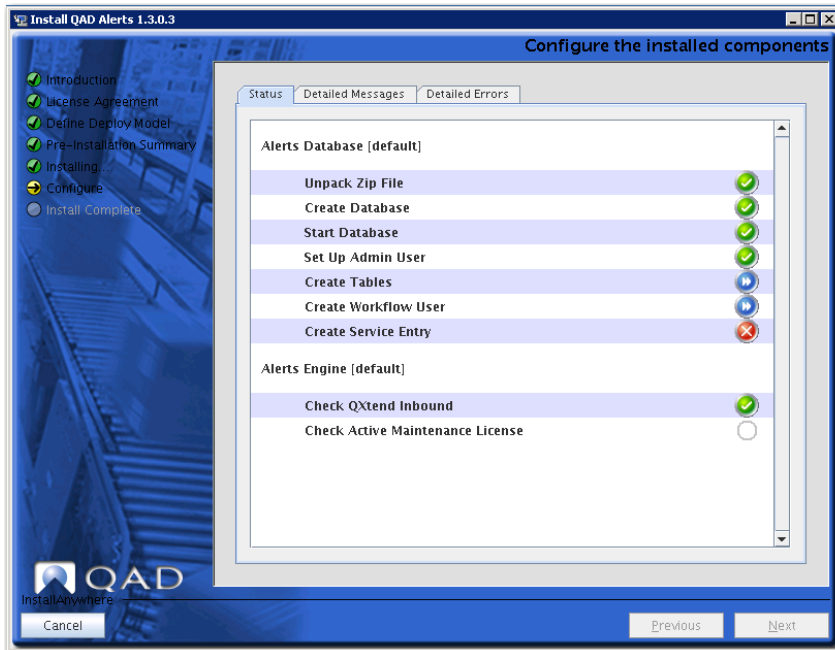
Install QAD Alerts 1.3.0.3

Configure the installed components

Introduction
License Agreement
Define Deploy Model
Pre-Installation Summary
Installing...
Configure
Install Complete

Status | Detailed Messages | Detailed Errors

Alerts Database [default]

Unpack Zip File
Create Database
Start Database
Set Up Admin User
Create Tables
Create Workflow User
Create Service Entry

Alerts Engine [default]

Check QXtend Inbound
Check Active Maintenance License

QAD

InstallAnywhere

Cancel

Previous

Next